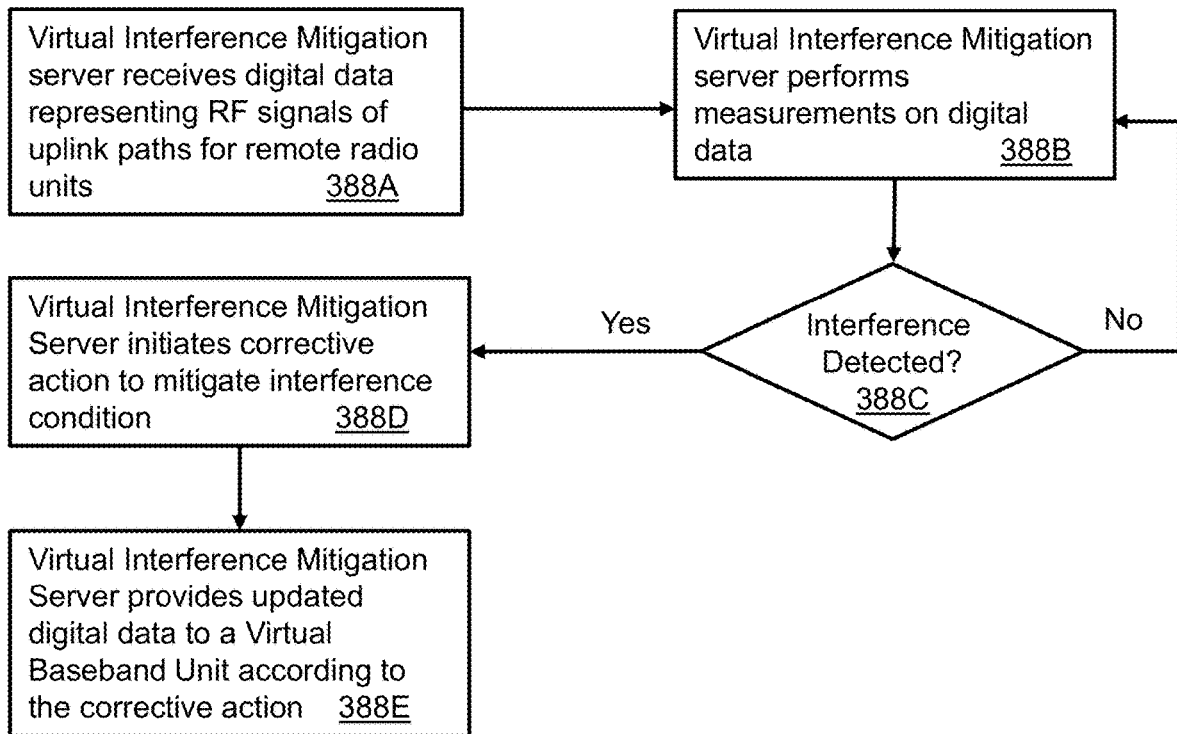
Virtual Interference Mitigation server receives digital data representing RF signals of uplink paths for remote radio units 388A

Virtual Interference Mitigation server performs measurements on digital data 388B

Interference Detected? 388C

Yes

No

Virtual Interference Mitigation Server initiates corrective action to mitigate interference condition 388D

Virtual Interference Mitigation Server provides updated digital data to a Virtual Baseband Unit according to the corrective action 388E